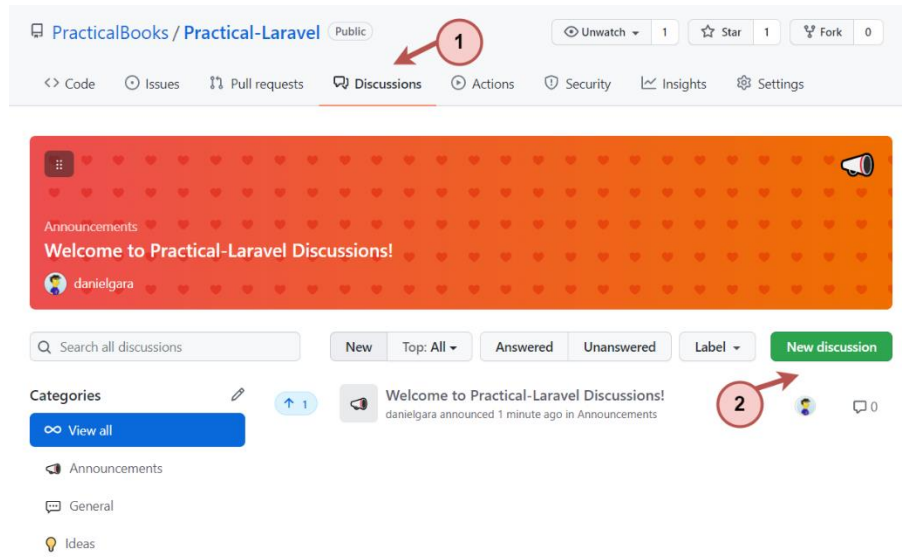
PracticalBooks / Practical-Laravel Public

Unwatch 1 Star 1 Fork 0

1

<> Code Issues Pull requests Discussions Actions Security Insights Settings

Announcements
Welcome to Practical-Laravel Discussions!
danielgara

Search all discussions

New Top: All Answered Unanswered Label New discussion

Categories

View all

Announcements

General

Ideas

1

Welcome to Practical-Laravel Discussions!
danielgara announced 1 minute ago in Announcements

2

0